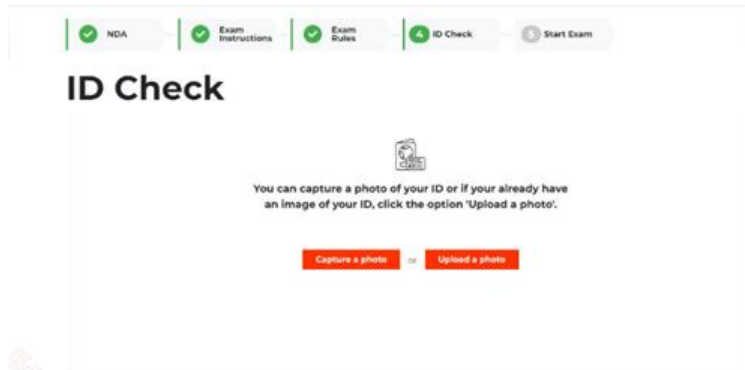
NDA
Exam Instructions
Exam Rules
4 ID Check
5 Start Exam

ID Check

You can capture a photo of your ID or if your already have an image of your ID, click the option 'Upload a photo'.

Capture a photo
or
Upload a photo